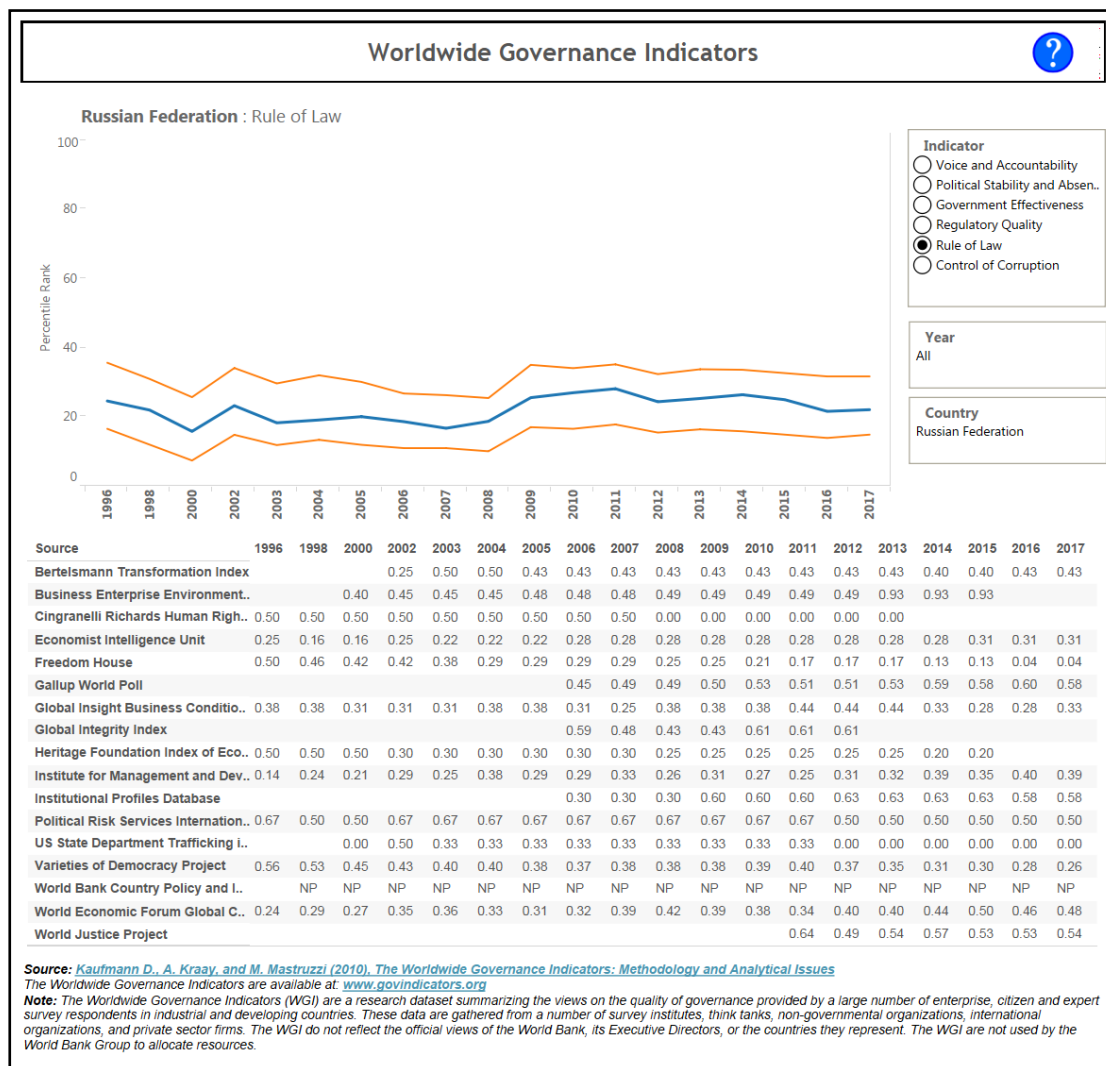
Worldwide Governance Indicators

?

Russian Federation : Rule of Law

100
80
60
40
20
0

Percentile Rank

1996 1998 2000 2002 2003 2004 2005 2006 2007 2008 2009 2010 2011 2012 2013 2014 2015 2016 2017

Indicator
Voice and Accountability
Political Stability and Absen..
Government Effectiveness
Regulatory Quality
Rule of Law
Control of Corruption

Year
All

Country
Russian Federation

| Source | 1996 | 1998 | 2000 | 2002 | 2003 | 2004 | 2005 | 2006 | 2007 | 2008 | 2009 | 2010 | 2011 | 2012 | 2013 | 2014 | 2015 | 2016 | 2017 |
|---|---|---|---|---|---|---|---|---|---|---|---|---|---|---|---|---|---|---|---|
| Bertelsmann Transformation Index | | | | 0.25 | 0.50 | 0.50 | 0.43 | 0.43 | 0.43 | 0.43 | 0.43 | 0.43 | 0.43 | 0.43 | 0.43 | 0.40 | 0.40 | 0.43 | 0.43 |
| Business Enterprise Environment.. | | | 0.40 | 0.45 | 0.45 | 0.45 | 0.48 | 0.48 | 0.48 | 0.49 | 0.49 | 0.49 | 0.49 | 0.49 | 0.93 | 0.93 | 0.93 | | |
| Cingranelli Richards Human Righ.. | 0.50 | 0.50 | 0.50 | 0.50 | 0.50 | 0.50 | 0.50 | 0.50 | 0.50 | 0.00 | 0.00 | 0.00 | 0.00 | 0.00 | 0.00 | | | | |
| Economist Intelligence Unit | 0.25 | 0.16 | 0.16 | 0.25 | 0.22 | 0.22 | 0.22 | 0.28 | 0.28 | 0.28 | 0.28 | 0.28 | 0.28 | 0.28 | 0.28 | 0.28 | 0.31 | 0.31 | 0.31 |
| Freedom House | 0.50 | 0.46 | 0.42 | 0.42 | 0.38 | 0.29 | 0.29 | 0.29 | 0.29 | 0.25 | 0.25 | 0.21 | 0.17 | 0.17 | 0.17 | 0.13 | 0.13 | 0.04 | 0.04 |
| Gallup World Poll | | | | | | | | 0.45 | 0.49 | 0.49 | 0.50 | 0.53 | 0.51 | 0.51 | 0.53 | 0.59 | 0.58 | 0.60 | 0.58 |
| Global Insight Business Conditio.. | 0.38 | 0.38 | 0.31 | 0.31 | 0.31 | 0.38 | 0.38 | 0.31 | 0.25 | 0.38 | 0.38 | 0.38 | 0.44 | 0.44 | 0.44 | 0.33 | 0.28 | 0.28 | 0.33 |
| Global Integrity Index | | | | | | | | 0.59 | 0.48 | 0.43 | 0.43 | 0.61 | 0.61 | 0.61 | | | | | |
| Heritage Foundation Index of Eco.. | 0.50 | 0.50 | 0.50 | 0.30 | 0.30 | 0.30 | 0.30 | 0.30 | 0.30 | 0.25 | 0.25 | 0.25 | 0.25 | 0.25 | 0.25 | 0.20 | 0.20 | | |
| Institute for Management and Dev.. | 0.14 | 0.24 | 0.21 | 0.29 | 0.25 | 0.38 | 0.29 | 0.29 | 0.33 | 0.26 | 0.31 | 0.27 | 0.25 | 0.31 | 0.32 | 0.39 | 0.35 | 0.40 | 0.39 |
| Institutional Profiles Database | | | | | | | | 0.30 | 0.30 | 0.30 | 0.60 | 0.60 | 0.60 | 0.63 | 0.63 | 0.63 | 0.63 | 0.58 | 0.58 |
| Political Risk Services Internation.. | 0.67 | 0.50 | 0.50 | 0.67 | 0.67 | 0.67 | 0.67 | 0.67 | 0.67 | 0.67 | 0.67 | 0.67 | 0.67 | 0.50 | 0.50 | 0.50 | 0.50 | 0.50 | 0.50 |
| US State Department Trafficking i.. | | | 0.00 | 0.50 | 0.33 | 0.33 | 0.33 | 0.33 | 0.33 | 0.33 | 0.33 | 0.33 | 0.33 | 0.00 | 0.00 | 0.00 | 0.00 | 0.00 | 0.00 |
| Varieties of Democracy Project | 0.56 | 0.53 | 0.45 | 0.43 | 0.40 | 0.40 | 0.38 | 0.37 | 0.38 | 0.38 | 0.38 | 0.39 | 0.40 | 0.37 | 0.35 | 0.31 | 0.30 | 0.28 | 0.26 |
| World Bank Country Policy and I.. | | NP | NP | NP | NP | NP | NP | NP | NP | NP | NP | NP | NP | NP | NP | NP | NP | NP | NP |
| World Economic Forum Global C.. | 0.24 | 0.29 | 0.27 | 0.35 | 0.36 | 0.33 | 0.31 | 0.32 | 0.39 | 0.42 | 0.39 | 0.38 | 0.34 | 0.40 | 0.40 | 0.44 | 0.50 | 0.46 | 0.48 |
| World Justice Project | | | | | | | | | | | | | 0.64 | 0.49 | 0.54 | 0.57 | 0.53 | 0.53 | 0.54 |

Source: Kaufmann D., A. Kraay, and M. Mastruzzi (2010), The Worldwide Governance Indicators: Methodology and Analytical Issues
The Worldwide Governance Indicators are available at: www.govindicators.org
Note: The Worldwide Governance Indicators (WGI) are a research dataset summarizing the views on the quality of governance provided by a large number of enterprise, citizen and expert survey respondents in industrial and developing countries. These data are gathered from a number of survey institutes, think tanks, non-governmental organizations, international organizations, and private sector firms. The WGI do not reflect the official views of the World Bank, its Executive Directors, or the countries they represent. The WGI are not used by the World Bank Group to allocate resources.